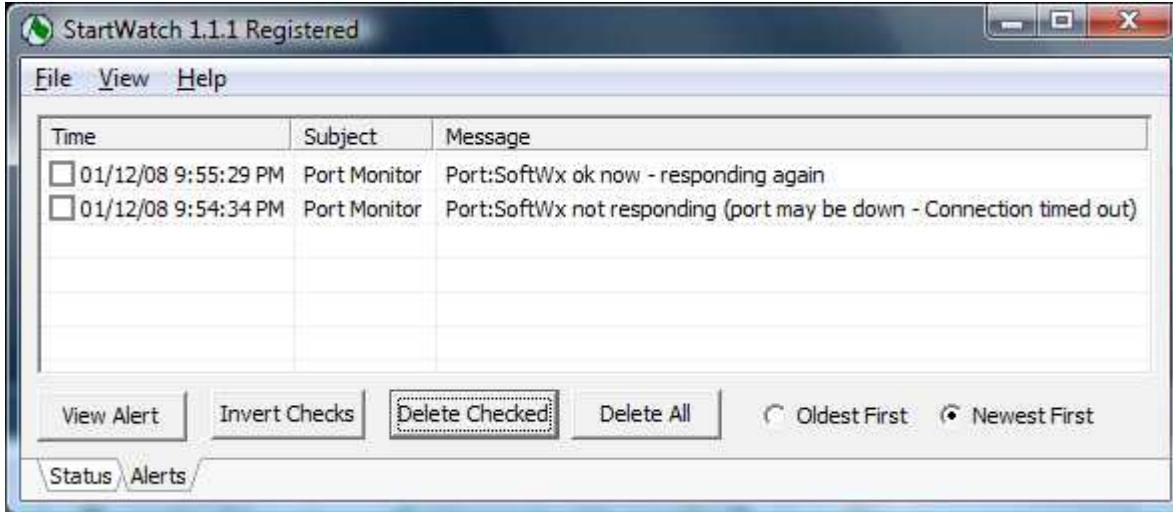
StartWatch 1.1.1 Registered

File View Help

| Time | Subject | Message |
|---|---|---|
| 01/12/08 9:55:29 PM | Port Monitor | Port:SoftWx ok now - responding again |
| 01/12/08 9:54:34 PM | Port Monitor | Port:SoftWx not responding (port may be down - Connection timed out) |

View Alert Invert Checks Delete Checked Delete All Oldest First Newest First

Status Alerts